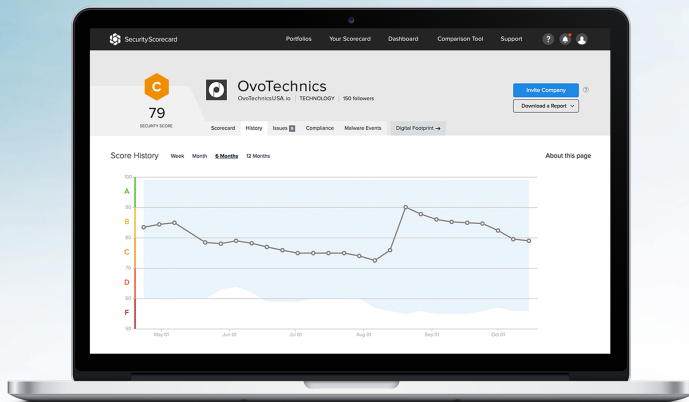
SecurityScorecard

Portfolios Your Scorecard Dashboard Comparison Tool Support ?

C
79
SECURITY SCORE

OvoTechnics
OvoTechnicsUSA.io | TECHNOLOGY | 150 followers

Invite Company ?
Download a Report

Scorecard History Issues 8 Compliance Malware Events Digital Footprint →

Score History Week Month 6 Months 12 Months

About this page

100
A
90
B
80
C
70
D
60
F
50

May 01 Jun 01 Jul 01 Aug 01 Sep 01 Oct 01